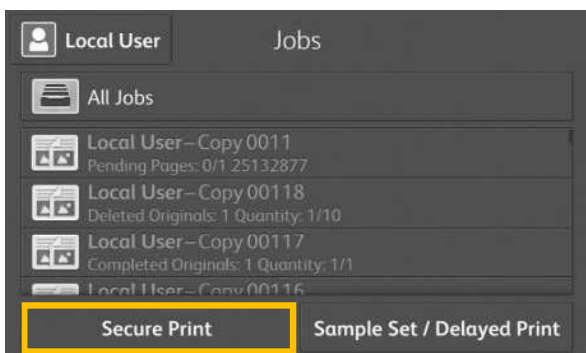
Local User

Jobs

All Jobs

Local User–Copy 0011
Pending Pages: 0/1 25132877

Local User–Copy 00118
Deleted Originals: 1 Quantity: 1/10

Local User–Copy 00117
Completed Originals: 1 Quantity: 1/1

Local User–Copy 00116

Secure Print

Sample Set / Delayed Print